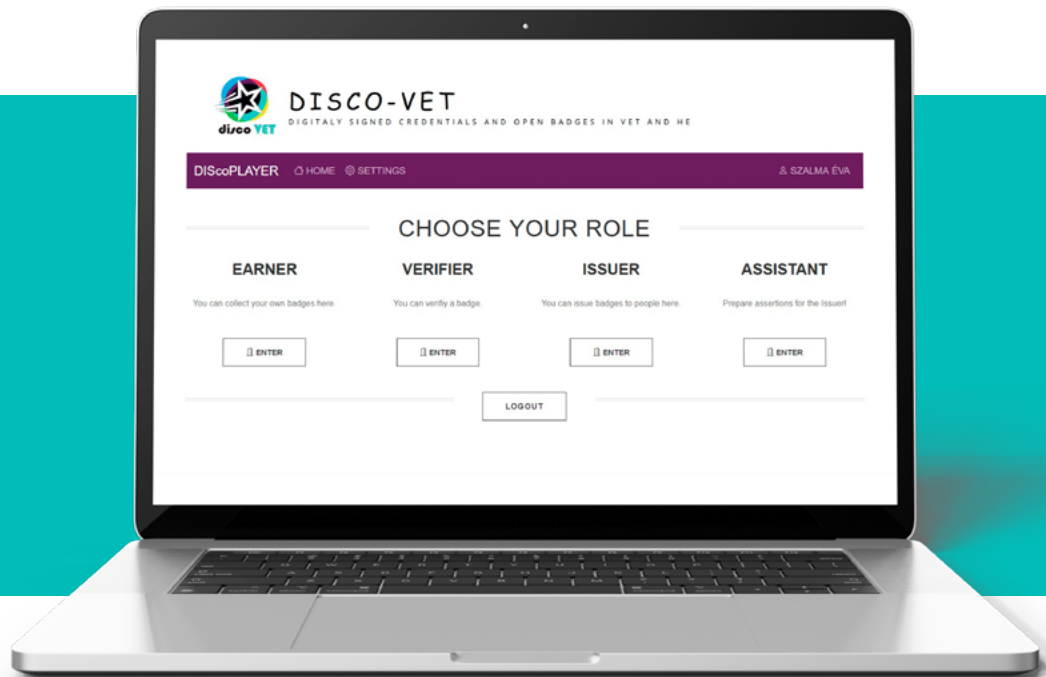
disco VET

DISCO-VET

DIGITALY SIGNED CREDENTIALS AND OPEN BADGES IN VET AND HE

DIScoPLAYER HOME SETTINGS SZALMA ÉVA

CHOOSE YOUR ROLE

EARNER

You can collect your own badges here.

ENTER

VERIFIER

You can verify a badge.

ENTER

ISSUER

You can issue badges to people here.

ENTER

ASSISTANT

Prepare assertions for the Issuer!

ENTER

LOGOUT